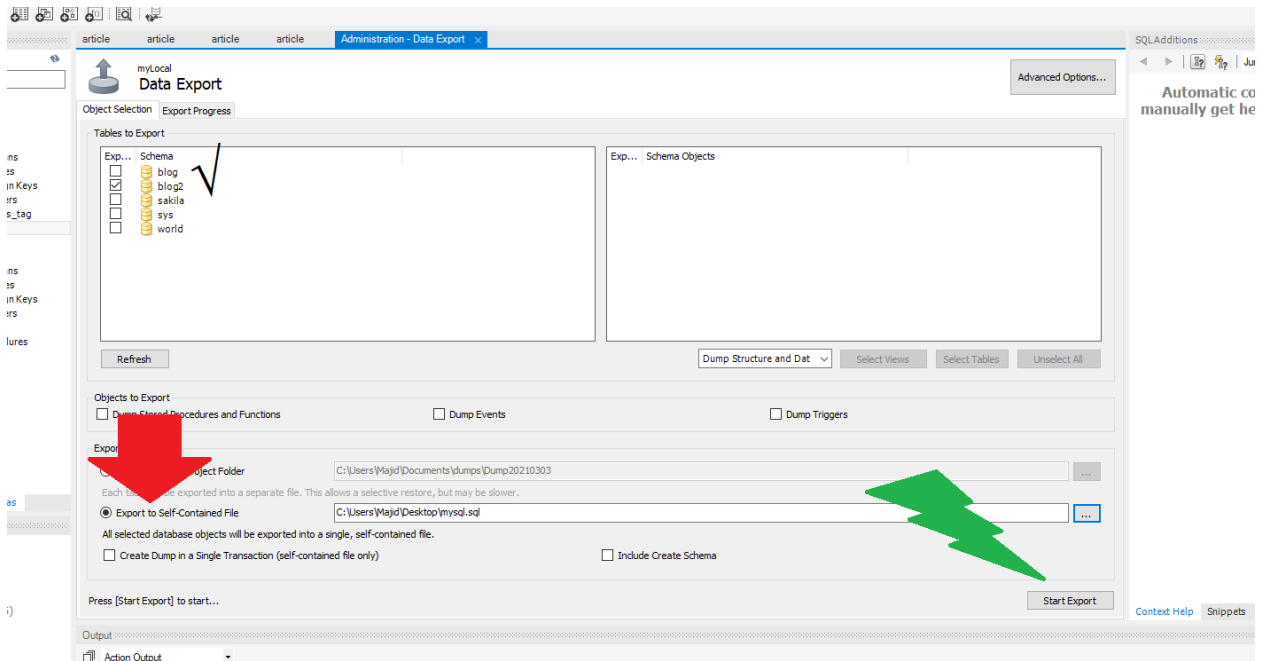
article article article article Administration - Data Export ×

SQLAdditions

myLocal
Data Export

Advanced Options...

Automatic co
manually get he

Object Selection Export Progress

Tables to Export

| Exp... | Schema |
|---|---|
| ☐ | blog |
| ☑ | blog2 |
| ☐ | sakila |
| ☐ | sys |
| ☐ | world |

$\sqrt{}$

| Exp... | Schema Objects |
|---|---|

Refresh

Dump Structure and Dat

Select Views Select Tables Unselect All

Objects to Export
Dump Stored Procedures and Functions Dump Events Dump Triggers

Expo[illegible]
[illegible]oject Folder C:\Users\Majid\Documents\dumps\Dump20210303 ...
Each ta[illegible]e exported into a separate file. This allows a selective restore, but may be slower.
Export to Self-Contained File C:\Users\Majid\Desktop\mysql.sql ...
All selected database objects will be exported into a single, self-contained file.
Create Dump in a Single Transaction (self-contained file only) Include Create Schema

Press [Start Export] to start...

Start Export

Context Help Snippets

ns
es
n Keys
ers
s_tag
ns
es
n Keys
ers
lures
as
s)

Output
Action Output